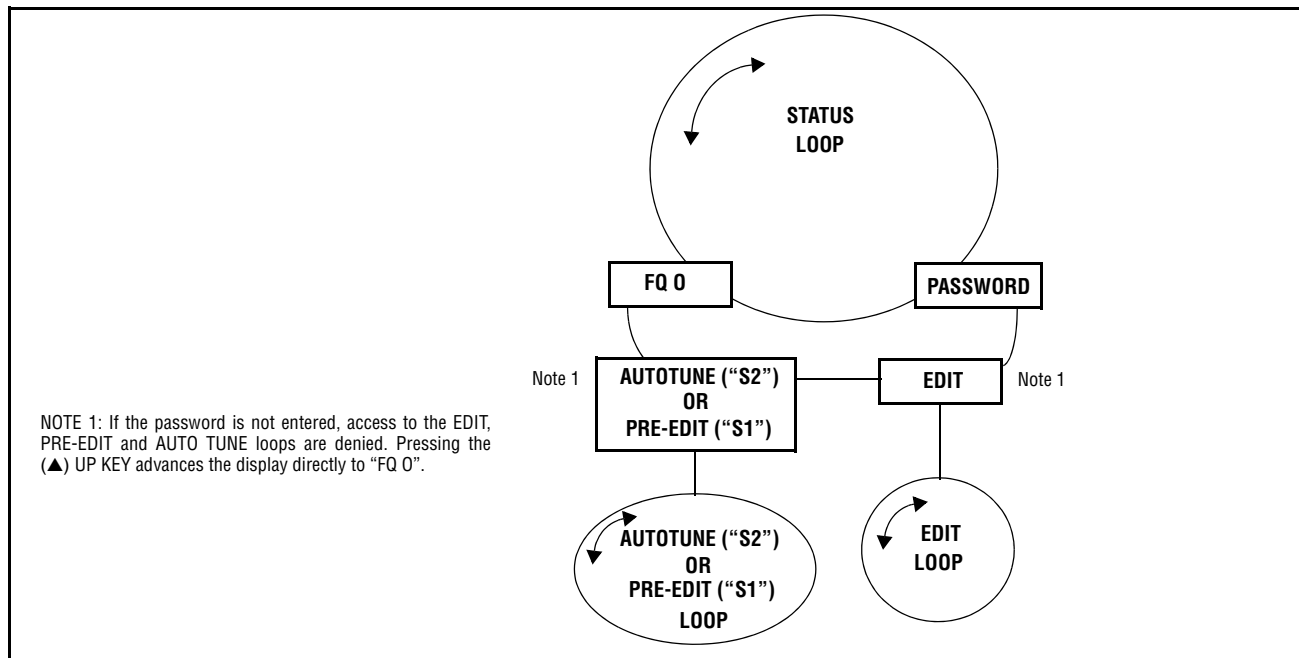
STATUS LOOP

FQ 0

PASSWORD

Note 1

AUTOTUNE (“S2”) OR PRE-EDIT (“S1”)

EDIT

Note 1

NOTE 1: If the password is not entered, access to the EDIT, PRE-EDIT and AUTO TUNE loops are denied. Pressing the (▲) UP KEY advances the display directly to “FQ O”.

AUTOTUNE (“S2”) OR PRE-EDIT (“S1”) LOOP

EDIT LOOP